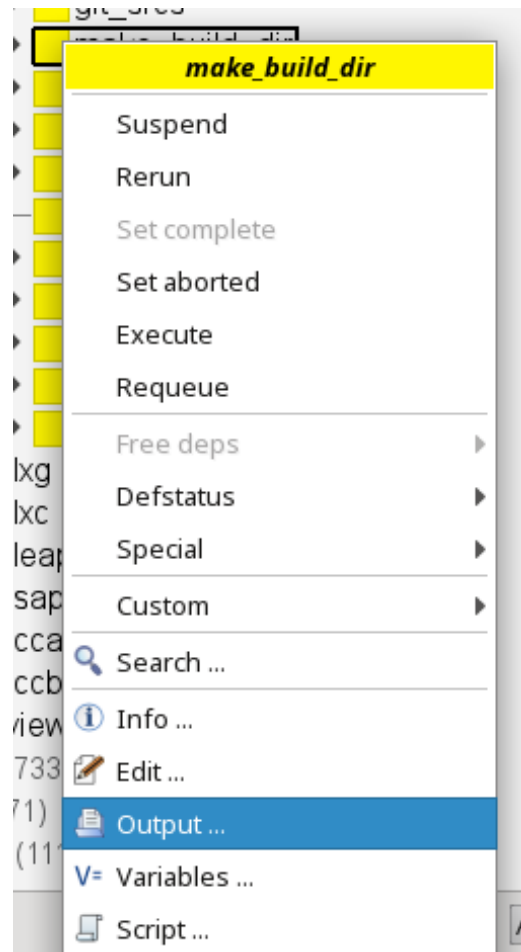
git_srcs
make_build_dir

make_build_dir

Suspend
Rerun
Set complete
Set aborted
Execute
Requeue
Free deps
Defstatus
Special
Custom
Search ...
Info ...
Edit ...
Output ...
V= Variables ...
Script ...

lxg
lxc
leap
sap
cca
ccb
view
733
71)
(11